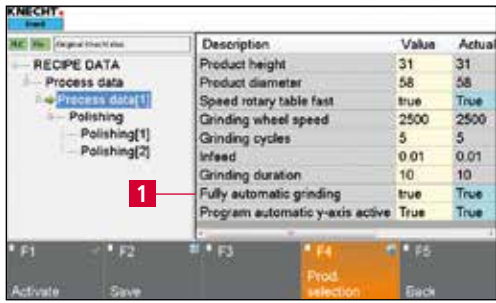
KNECHT
Inside

INC File Original Knecht.xlsx

RECIPE DATA
Process data
Process data[1]
Polishing
Polishing[1]
Polishing[2]

| Description | Value | Actual |
|---|---|---|
| Product height | 31 | 31 |
| Product diameter | 58 | 58 |
| Speed rotary table fast | true | True |
| Grinding wheel speed | 2500 | 2500 |
| Grinding cycles | 5 | 5 |
| Infeed | 0.01 | 0.01 |
| Grinding duration | 10 | 10 |
| Fully automatic grinding | true | True |
| Program automatic y-axis active | True | True |

1

F1 Activate
F2 Save
F3
F4 Prod. selection
F5 Back